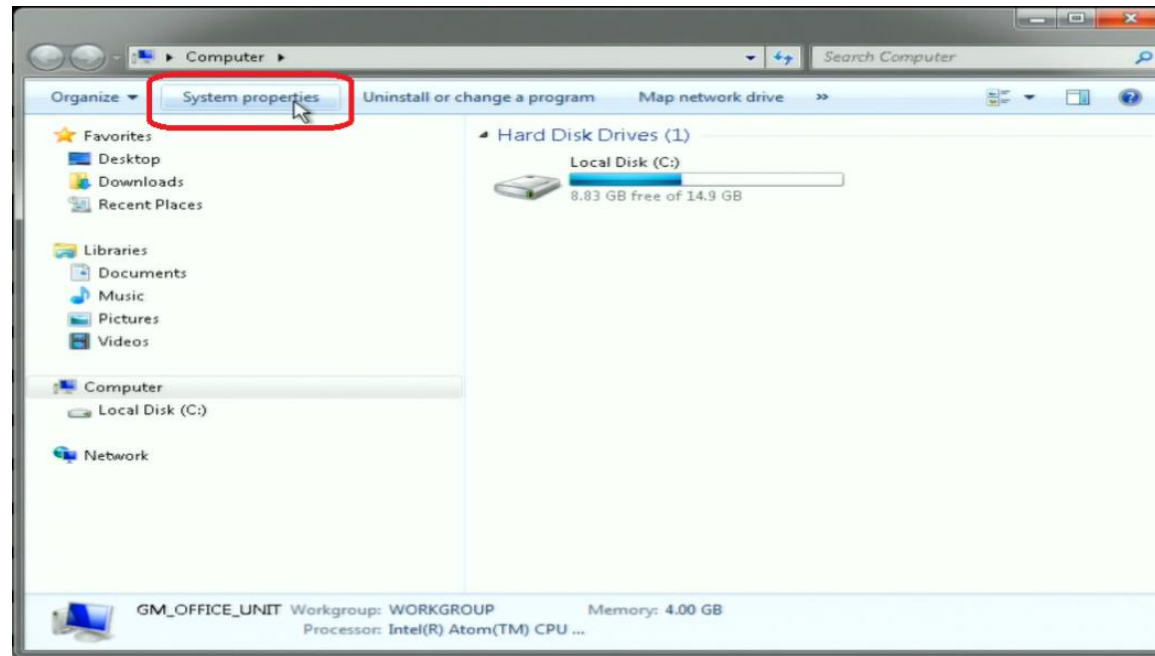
▸ Computer ▸

Search Computer

Organize ▾ System properties Uninstall or change a program Map network drive »

Favorites
Desktop
Downloads
Recent Places

Libraries
Documents
Music
Pictures
Videos

Computer
Local Disk (C:)

Network

Hard Disk Drives (1)

Local Disk (C:)
8.83 GB free of 14.9 GB

GM_OFFICE_UNIT Workgroup: WORKGROUP Memory: 4.00 GB
Processor: Intel(R) Atom(TM) CPU ...